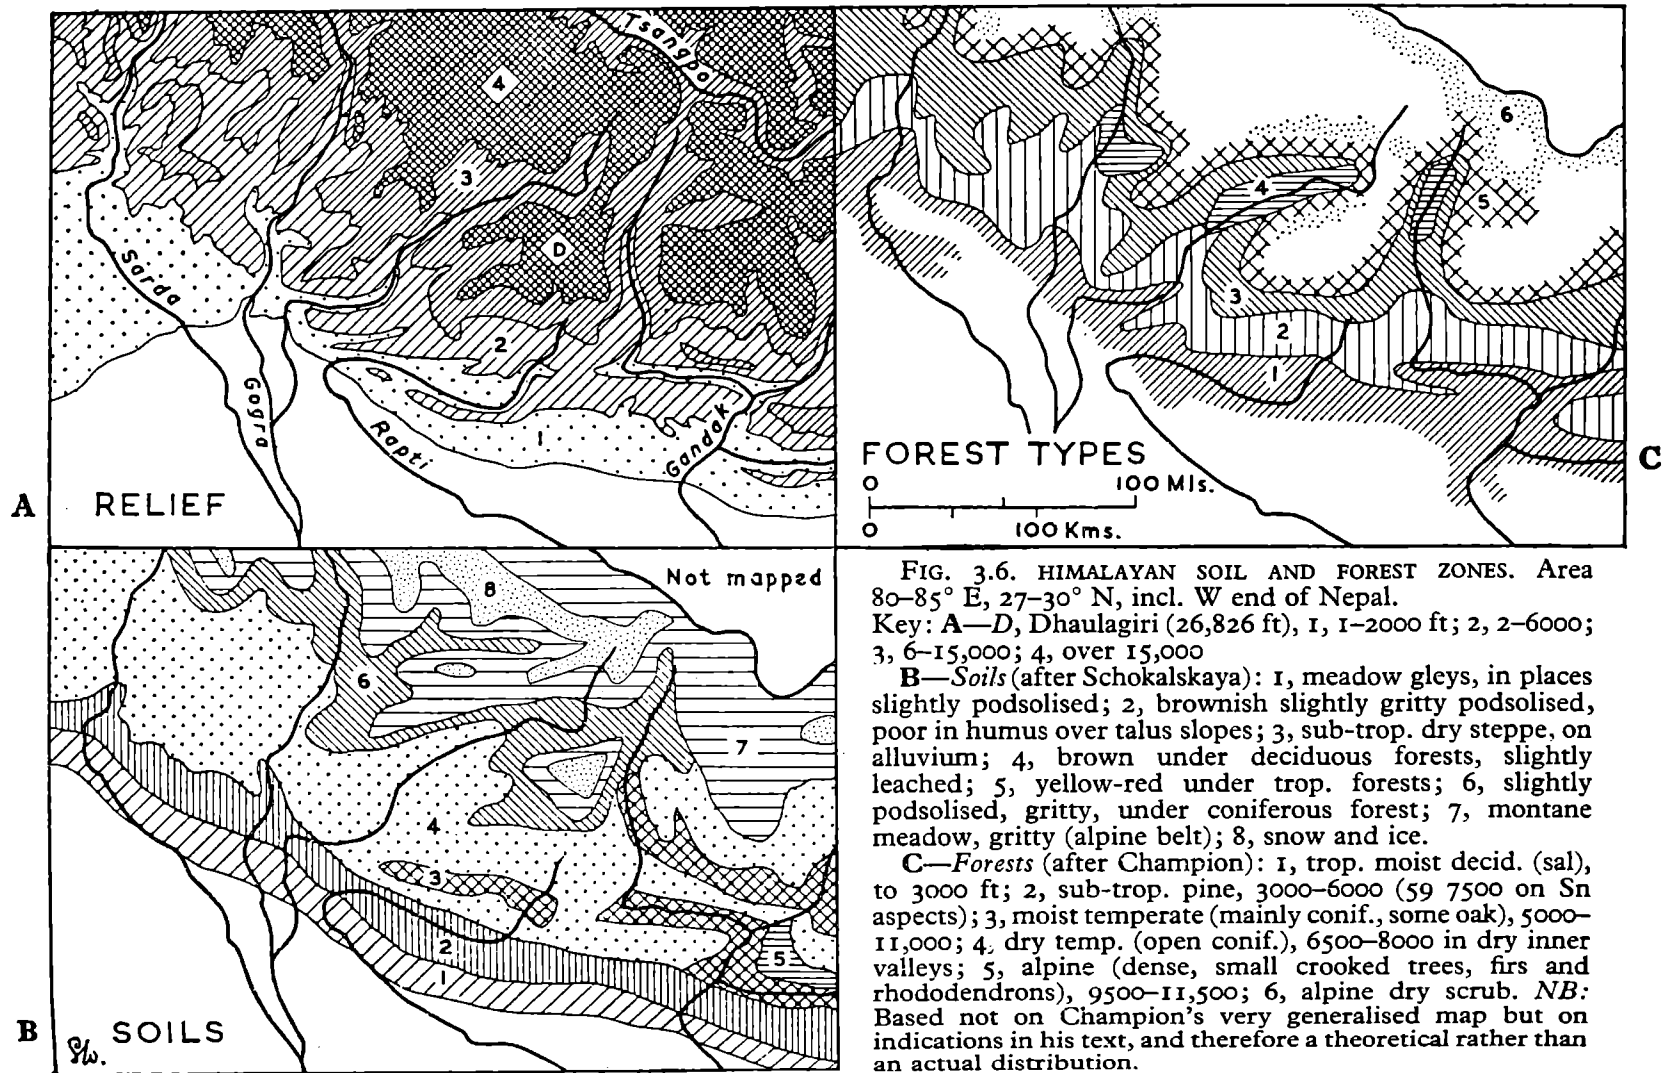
Tsangpo
4
3
D
Sarda
2
Gogra
Rapti
1
Gandak
A RELIEF

6
4
5
3
2
1
FOREST TYPES
0 100 Mls.
0 100 Kms.
C

Not mapped
8
6
7
4
3
2
5
1
B SOILS
Gw.

FIG. 3.6. HIMALAYAN SOIL AND FOREST ZONES. Area 80–85° E, 27–30° N, incl. W end of Nepal.
Key: A—D, Dhaulagiri (26,826 ft), 1, 1–2000 ft; 2, 2–6000; 3, 6–15,000; 4, over 15,000
B—Soils (after Schokalskaya): 1, meadow gleys, in places slightly podsolised; 2, brownish slightly gritty podsolised, poor in humus over talus slopes; 3, sub-trop. dry steppe, on alluvium; 4, brown under deciduous forests, slightly leached; 5, yellow-red under trop. forests; 6, slightly podsolised, gritty, under coniferous forest; 7, montane meadow, gritty (alpine belt); 8, snow and ice.
C—Forests (after Champion): 1, trop. moist decid. (sal), to 3000 ft; 2, sub-trop. pine, 3000–6000 (59 7500 on Sn aspects); 3, moist temperate (mainly conif., some oak), 5000–11,000; 4, dry temp. (open conif.), 6500–8000 in dry inner valleys; 5, alpine (dense, small crooked trees, firs and rhododendrons), 9500–11,500; 6, alpine dry scrub. NB: Based not on Champion's very generalised map but on indications in his text, and therefore a theoretical rather than an actual distribution.